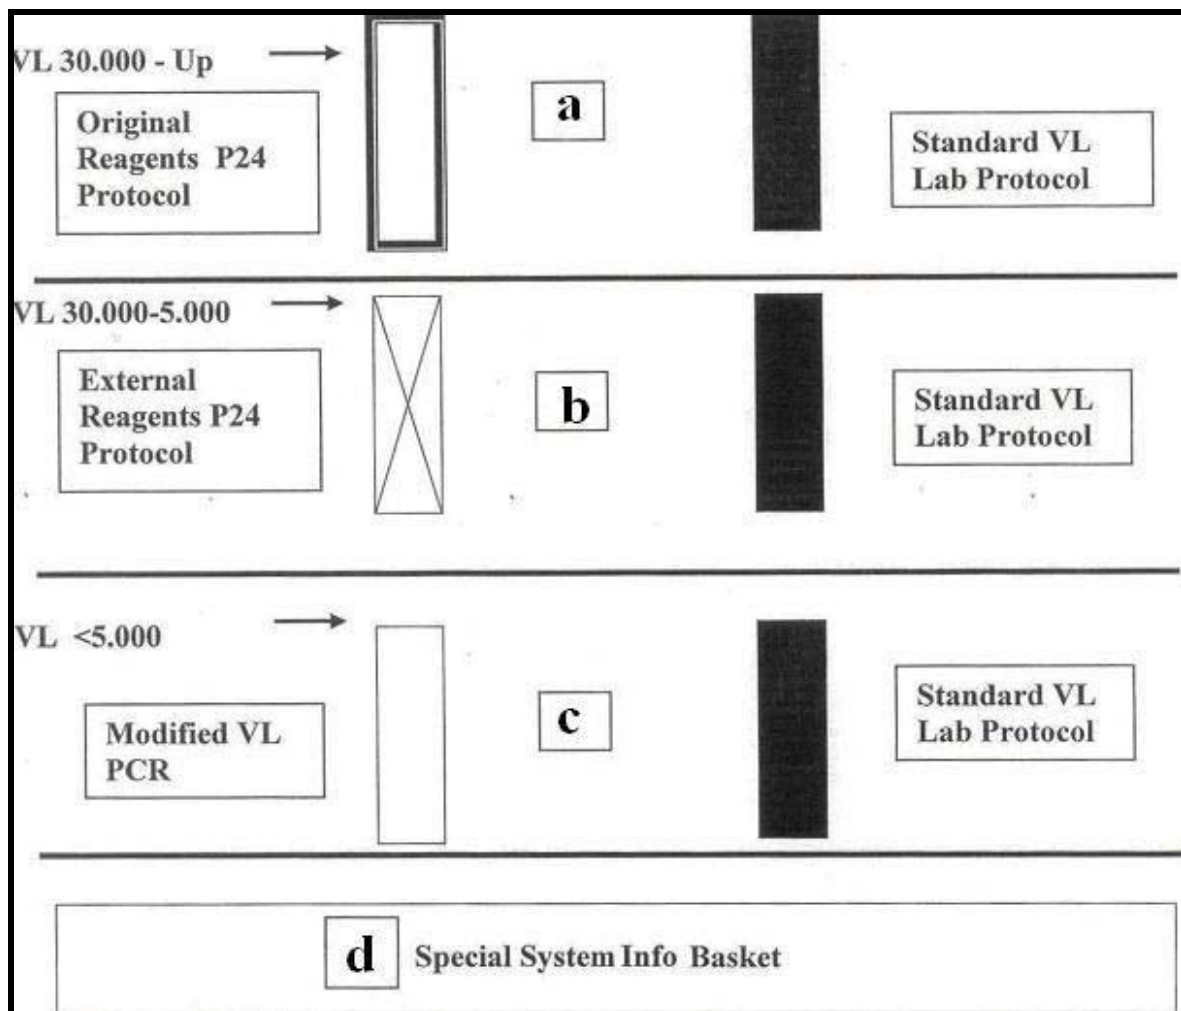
VL 30.000 - Up

Original Reagents P24 Protocol

a

Standard VL Lab Protocol

VL 30.000-5.000

External Reagents P24 Protocol

b

Standard VL Lab Protocol

VL <5.000

Modified VL PCR

c

Standard VL Lab Protocol

d Special System Info Basket